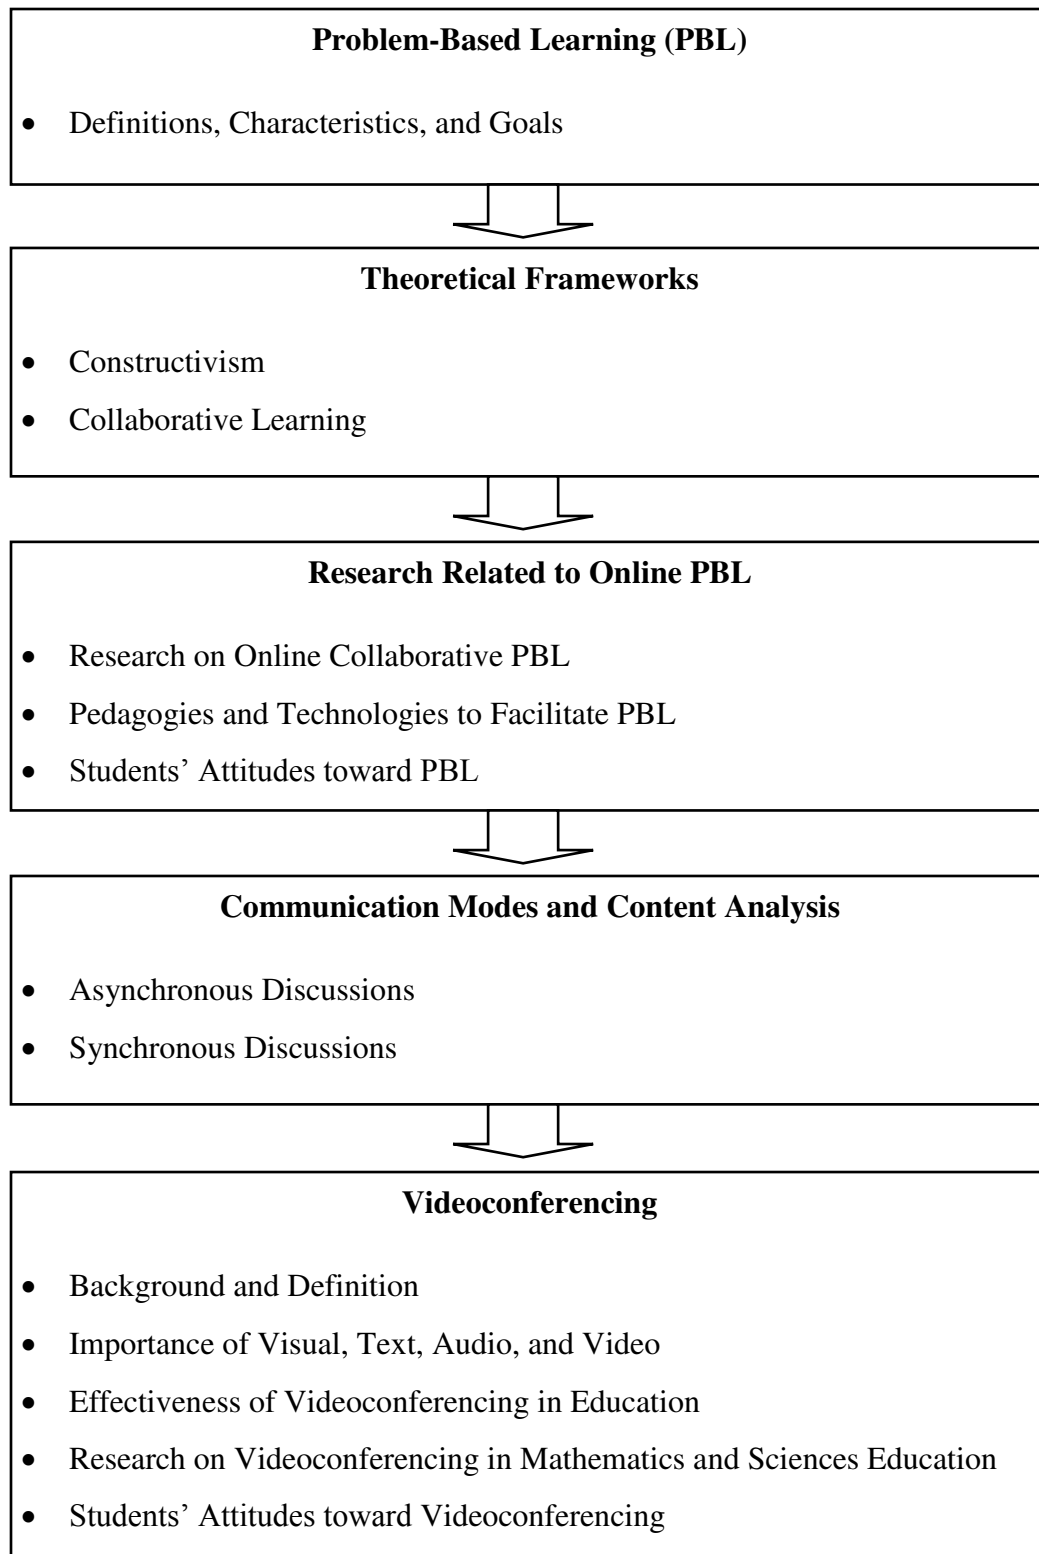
**Problem-Based Learning (PBL)**

- Definitions, Characteristics, and Goals

**Theoretical Frameworks**

- Constructivism
- Collaborative Learning

**Research Related to Online PBL**

- Research on Online Collaborative PBL
- Pedagogies and Technologies to Facilitate PBL
- Students' Attitudes toward PBL

**Communication Modes and Content Analysis**

- Asynchronous Discussions
- Synchronous Discussions

**Videoconferencing**

- Background and Definition
- Importance of Visual, Text, Audio, and Video
- Effectiveness of Videoconferencing in Education
- Research on Videoconferencing in Mathematics and Sciences Education
- Students' Attitudes toward Videoconferencing